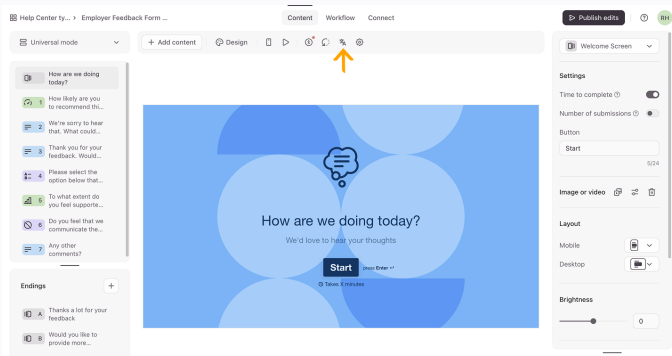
Help Center ty... / Employer Feedback Form ...

Content Workflow Connect

Publish edits

RH

Universal mode

+ Add content

Design

How are we doing today?

1 How likely are you to recommend thi...

2 We're sorry to hear that. What could...

3 Thank you for your feedback. Would...

4 Please select the option below that...

5 To what extent do you feel supporte...

6 Do you feel that we communicate the...

7 Any other comments?

Endings

A Thanks a lot for your feedback

B Would you like to provide more...

How are we doing today?

We'd love to hear your thoughts

Start press Enter ↵

Takes X minutes

Welcome Screen

Settings

Time to complete

Number of submissions

Button

Start

5/24

Image or video

Layout

Mobile

Desktop

Brightness

0